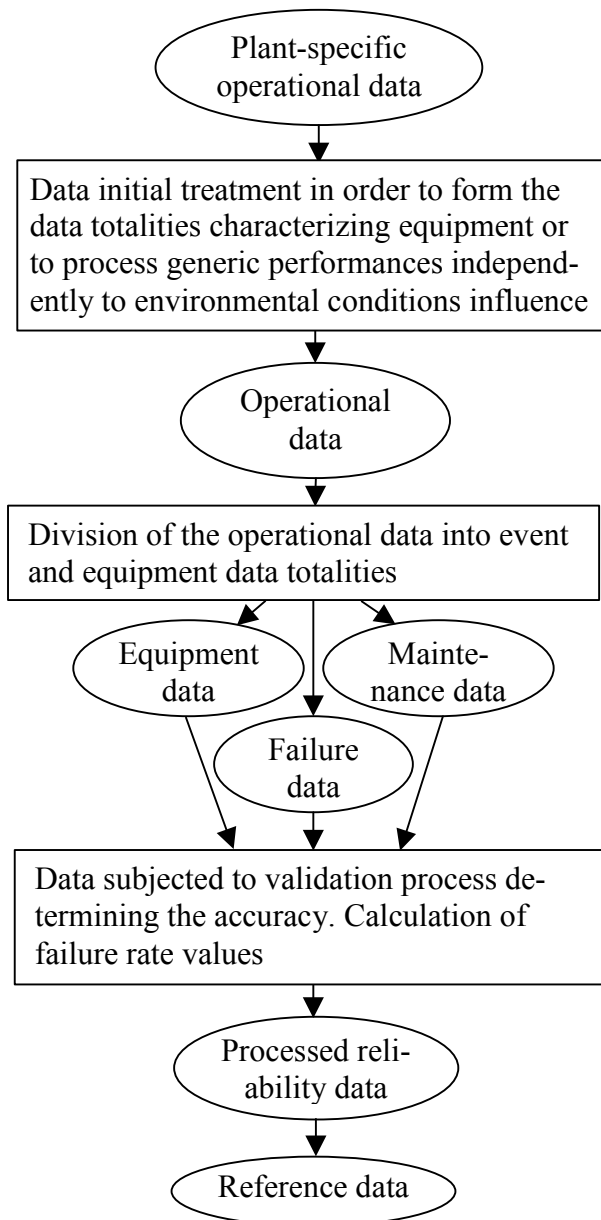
Plant-specific operational data

Data initial treatment in order to form the data totalities characterizing equipment or to process generic performances independently to environmental conditions influence

Operational data

Division of the operational data into event and equipment data totalities

Equipment data

Maintenance data

Failure data

Data subjected to validation process determining the accuracy. Calculation of failure rate values

Processed reliability data

Reference data